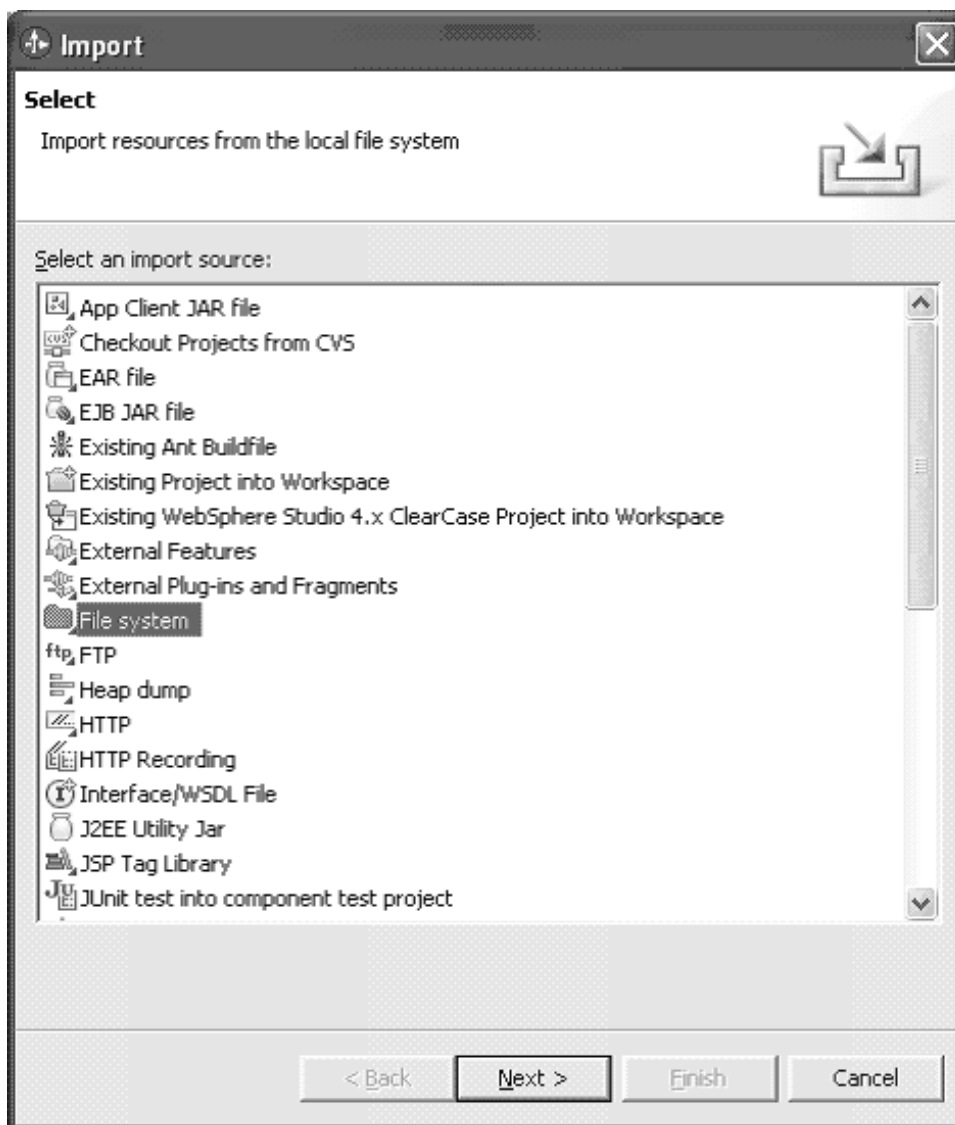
Import

Select

Import resources from the local file system

Select an import source:

App Client JAR file
Checkout Projects from CVS
EAR file
EJB JAR file
Existing Ant Buildfile
Existing Project into Workspace
Existing WebSphere Studio 4.x ClearCase Project into Workspace
External Features
External Plug-ins and Fragments
File system
FTP
Heap dump
HTTP
HTTP Recording
Interface/WSDL File
J2EE Utility Jar
JSP Tag Library
JUnit test into component test project

< Back Next > Finish Cancel